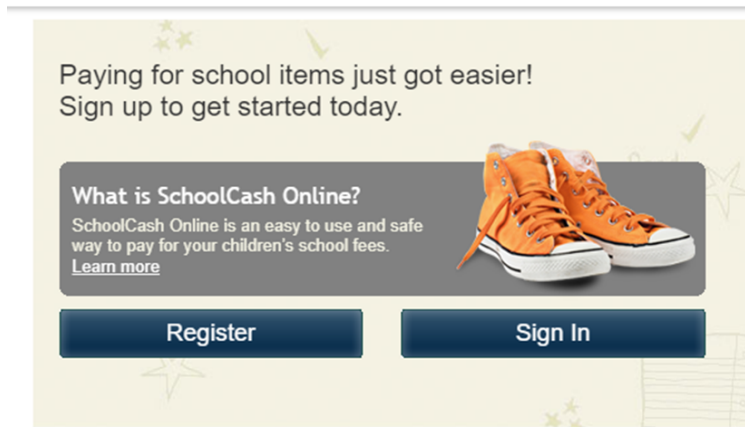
Paying for school items just got easier!
Sign up to get started today.

What is SchoolCash Online?
SchoolCash Online is an easy to use and safe way to pay for your children's school fees.
Learn more

Register

Sign In